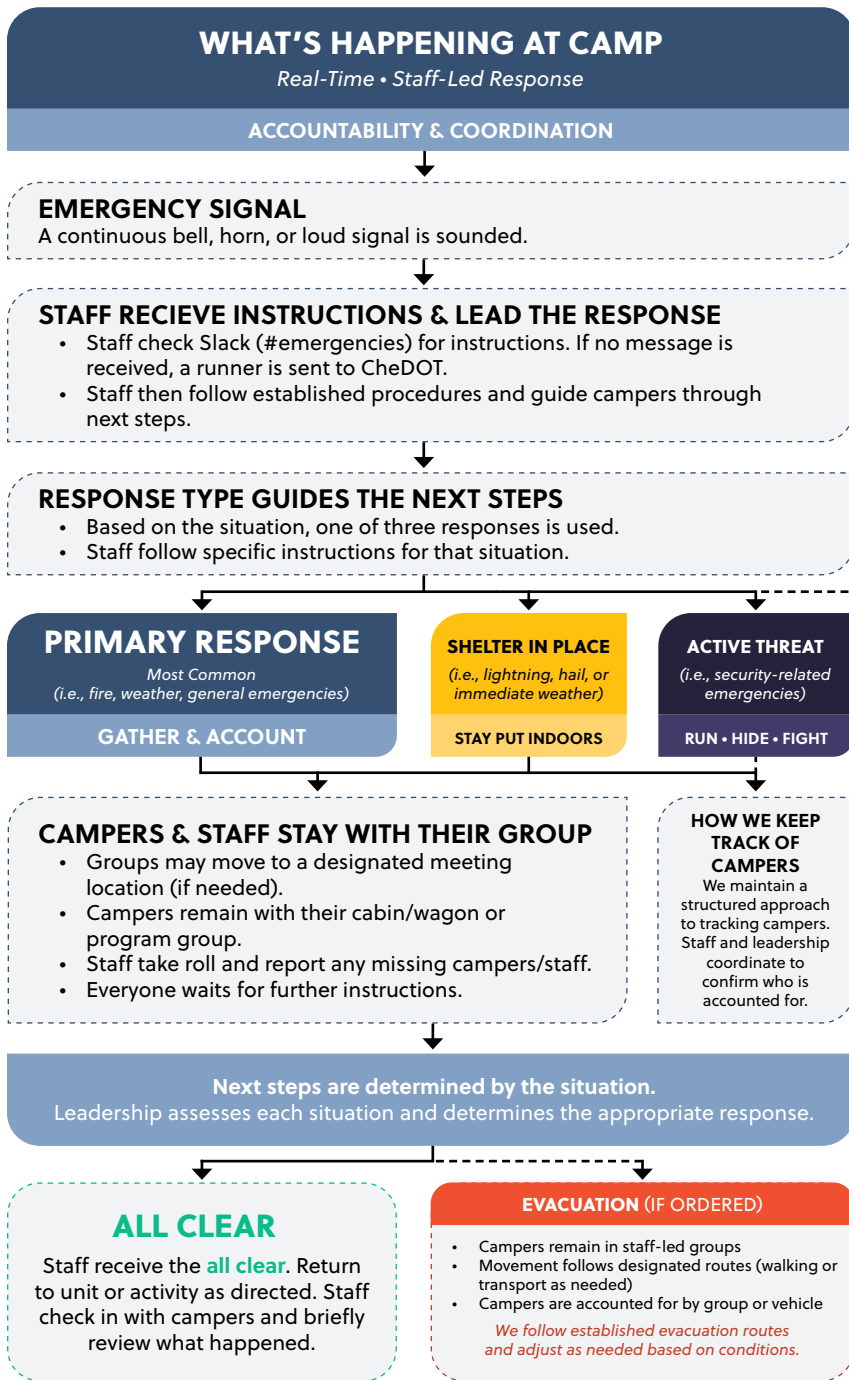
WHAT'S HAPPENING AT CAMP
Real-Time • Staff-Led Response

ACCOUNTABILITY & COORDINATION

EMERGENCY SIGNAL
A continuous bell, horn, or loud signal is sounded.

STAFF RECIEVE INSTRUCTIONS & LEAD THE RESPONSE
• Staff check Slack (#emergencies) for instructions. If no message is received, a runner is sent to CheDOT.
• Staff then follow established procedures and guide campers through next steps.

RESPONSE TYPE GUIDES THE NEXT STEPS
• Based on the situation, one of three responses is used.
• Staff follow specific instructions for that situation.

PRIMARY RESPONSE
Most Common
(i.e., fire, weather, general emergencies)
GATHER & ACCOUNT

SHELTER IN PLACE
(i.e., lightning, hail, or immediate weather)
STAY PUT INDOORS

ACTIVE THREAT
(i.e., security-related emergencies)
RUN • HIDE • FIGHT

CAMPERS & STAFF STAY WITH THEIR GROUP
• Groups may move to a designated meeting location (if needed).
• Campers remain with their cabin/wagon or program group.
• Staff take roll and report any missing campers/staff.
• Everyone waits for further instructions.

HOW WE KEEP TRACK OF CAMPERS
We maintain a structured approach to tracking campers. Staff and leadership coordinate to confirm who is accounted for.

Next steps are determined by the situation.
Leadership assesses each situation and determines the appropriate response.

ALL CLEAR
Staff receive the all clear. Return to unit or activity as directed. Staff check in with campers and briefly review what happened.

EVACUATION (IF ORDERED)
• Campers remain in staff-led groups
• Movement follows designated routes (walking or transport as needed)
• Campers are accounted for by group or vehicle
We follow established evacuation routes and adjust as needed based on conditions.